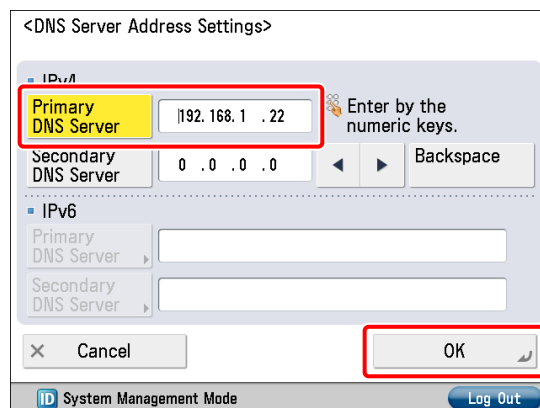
<DNS Server Address Settings>

IPv4

Primary DNS Server

192. 168. 1 . 22

Enter by the numeric keys.

Secondary DNS Server

0 . 0 . 0 . 0

◀ ▶

Backspace

IPv6

Primary DNS Server

Secondary DNS Server

× Cancel

OK

ID System Management Mode

Log Out